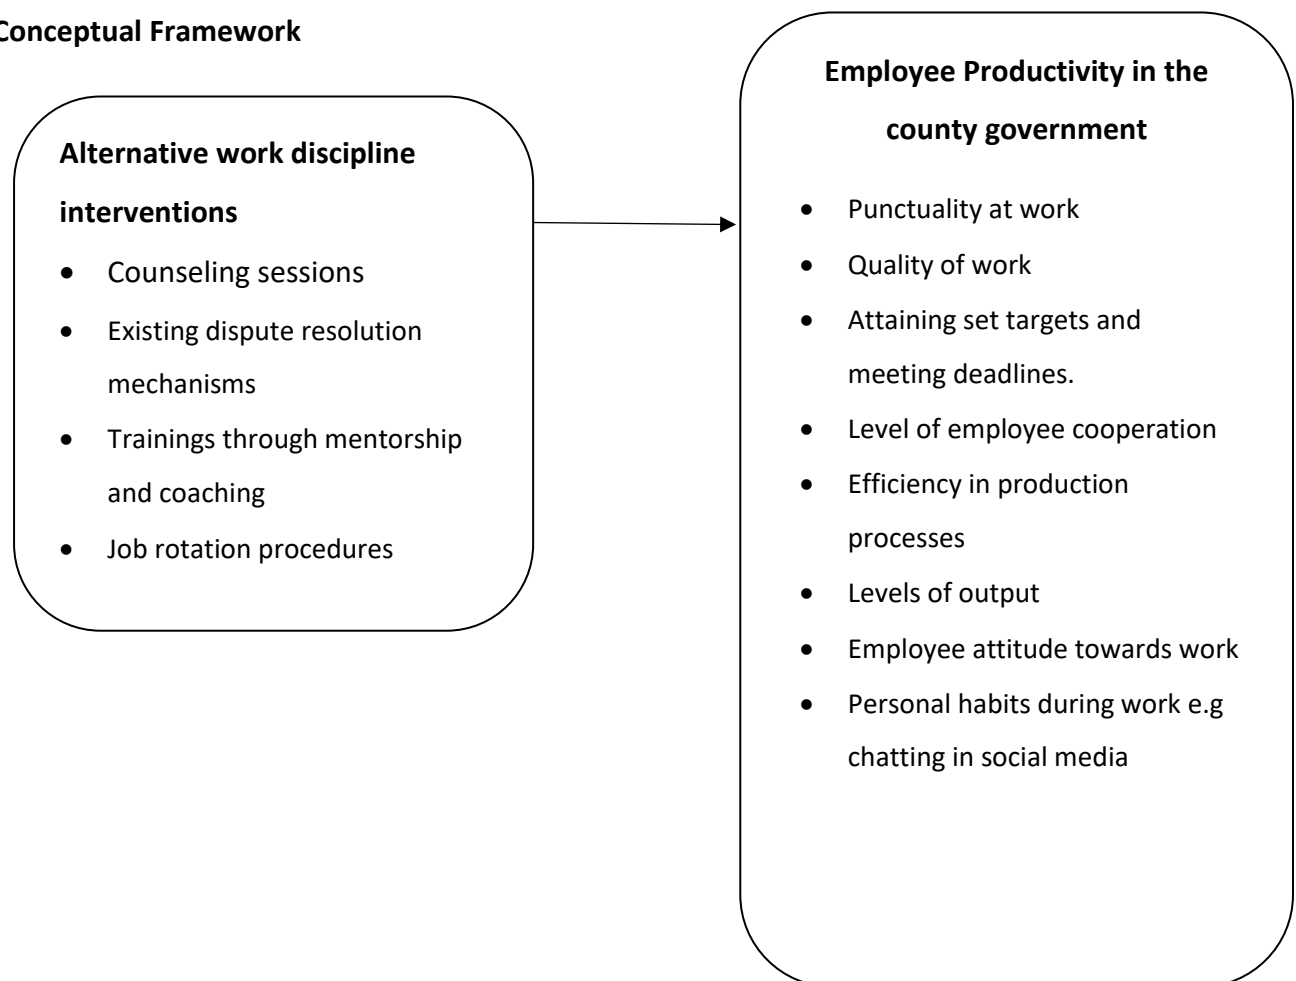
Conceptual Framework

Alternative work discipline interventions

- Counseling sessions
- Existing dispute resolution mechanisms
- Trainings through mentorship and coaching
- Job rotation procedures

Employee Productivity in the county government

- Punctuality at work
- Quality of work
- Attaining set targets and meeting deadlines.
- Level of employee cooperation
- Efficiency in production processes
- Levels of output
- Employee attitude towards work
- Personal habits during work e.g chatting in social media